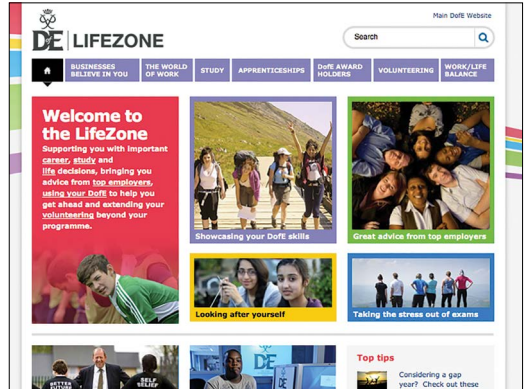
DE LIFEZONE

Main DofE Website

Search

BUSINESSES BELIEVE IN YOU
THE WORLD OF WORK
STUDY
APPRENTICESHIPS
DofE AWARD HOLDERS
VOLUNTEERING
WORK/LIFE BALANCE

Welcome to the LifeZone

Supporting you with important career, study and life decisions, bringing you advice from top employers, using your DofE to help you get ahead and extending your volunteering beyond your programme.

Showcasing your DofE skills

Great advice from top employers

Looking after yourself

Taking the stress out of exams

Top tips

Considering a gap year? Check out these